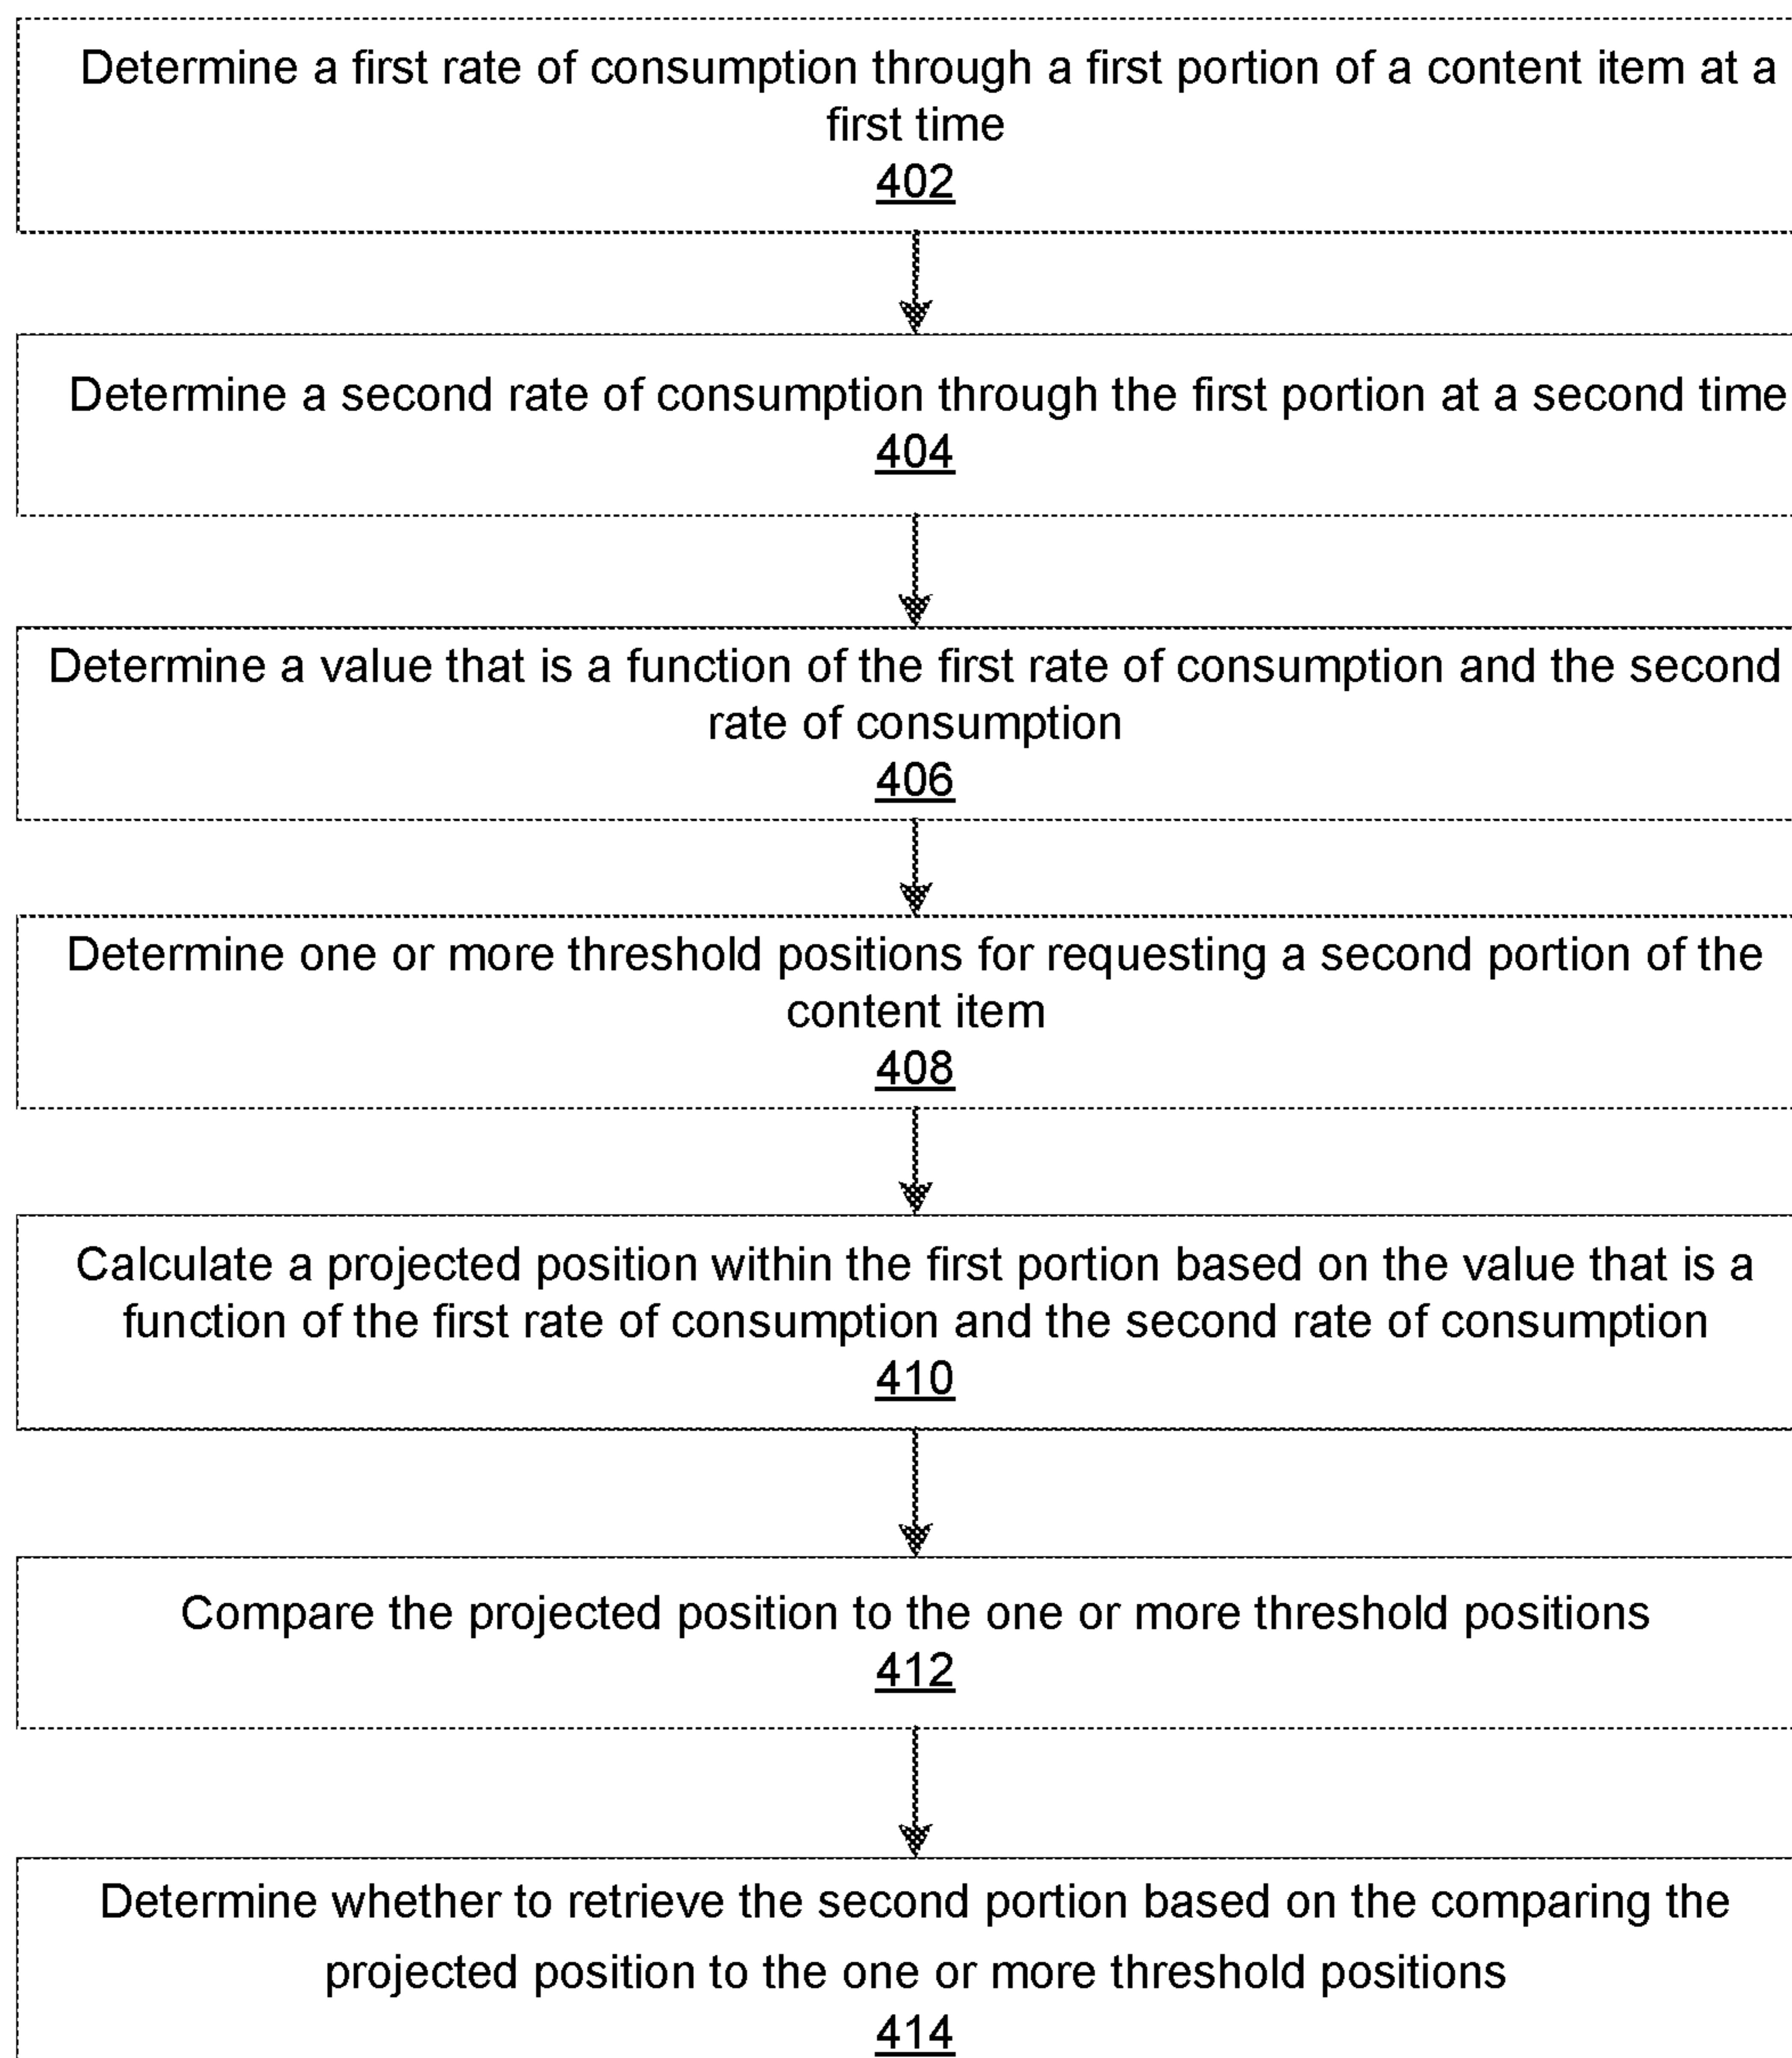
Determine a first rate of consumption through a first portion of a content item at a first time
402

Determine a second rate of consumption through the first portion at a second time
404

Determine a value that is a function of the first rate of consumption and the second rate of consumption
406

Determine one or more threshold positions for requesting a second portion of the content item
408

Calculate a projected position within the first portion based on the value that is a function of the first rate of consumption and the second rate of consumption
410

Compare the projected position to the one or more threshold positions
412

Determine whether to retrieve the second portion based on the comparing the projected position to the one or more threshold positions
414